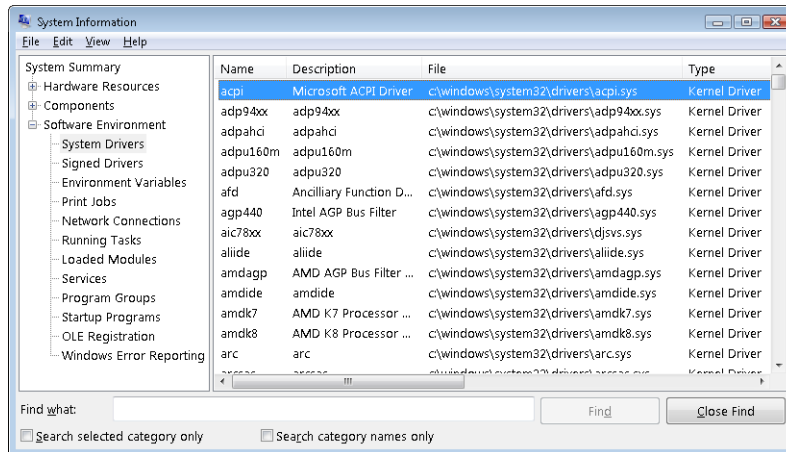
System Information

File Edit View Help

System Summary
Hardware Resources
Components
Software Environment
System Drivers
Signed Drivers
Environment Variables
Print Jobs
Network Connections
Running Tasks
Loaded Modules
Services
Program Groups
Startup Programs
OLE Registration
Windows Error Reporting

| Name | Description | File | Type |
|---|---|---|---|
| acpi | Microsoft ACPI Driver | c:\windows\system32\drivers\acpi.sys | Kernel Driver |
| adp94xx | adp94xx | c:\windows\system32\drivers\adp94xx.sys | Kernel Driver |
| adpahci | adpahci | c:\windows\system32\drivers\adpahci.sys | Kernel Driver |
| adpu160m | adpu160m | c:\windows\system32\drivers\adpu160m.sys | Kernel Driver |
| adpu320 | adpu320 | c:\windows\system32\drivers\adpu320.sys | Kernel Driver |
| afd | Ancilliary Function D... | c:\windows\system32\drivers\afd.sys | Kernel Driver |
| agp440 | Intel AGP Bus Filter | c:\windows\system32\drivers\agp440.sys | Kernel Driver |
| aic78xx | aic78xx | c:\windows\system32\drivers\djsvs.sys | Kernel Driver |
| aliide | aliide | c:\windows\system32\drivers\aliide.sys | Kernel Driver |
| amdagp | AMD AGP Bus Filter ... | c:\windows\system32\drivers\amdagp.sys | Kernel Driver |
| amdide | amdide | c:\windows\system32\drivers\amdide.sys | Kernel Driver |
| amdk7 | AMD K7 Processor ... | c:\windows\system32\drivers\amdk7.sys | Kernel Driver |
| amdk8 | AMD K8 Processor ... | c:\windows\system32\drivers\amdk8.sys | Kernel Driver |
| arc | arc | c:\windows\system32\drivers\arc.sys | Kernel Driver |
| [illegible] | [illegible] | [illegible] | Kernel Driver |

Find what:
Find
Close Find
Search selected category only
Search category names only